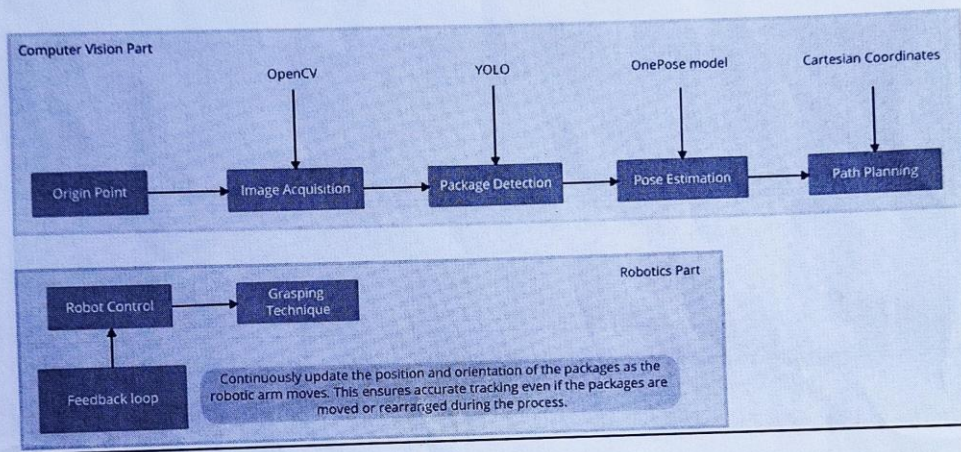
Computer Vision Part

OpenCV

YOLO

OnePose model

Cartesian Coordinates

Origin Point

Image Acquisition

Package Detection

Pose Estimation

Path Planning

Robotics Part

Robot Control

Grasping Technique

Feedback loop

Continuously update the position and orientation of the packages as the robotic arm moves. This ensures accurate tracking even if the packages are moved or rearranged during the process.